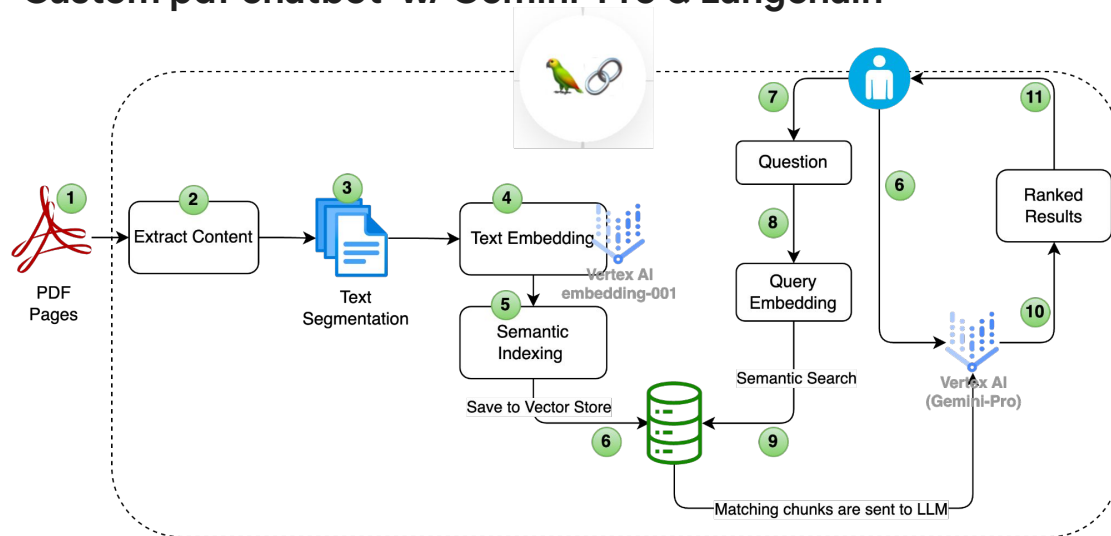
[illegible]

1
PDF Pages

2
Extract Content

3
Text Segmentation

4
Text Embedding

Vertex AI
embedding-001

5
Semantic Indexing

Save to Vector Store

6

7
Question

8
Query Embedding

Semantic Search

9

Matching chunks are sent to LLM

6

Vertex AI
(Gemini-Pro)

10

11
Ranked Results